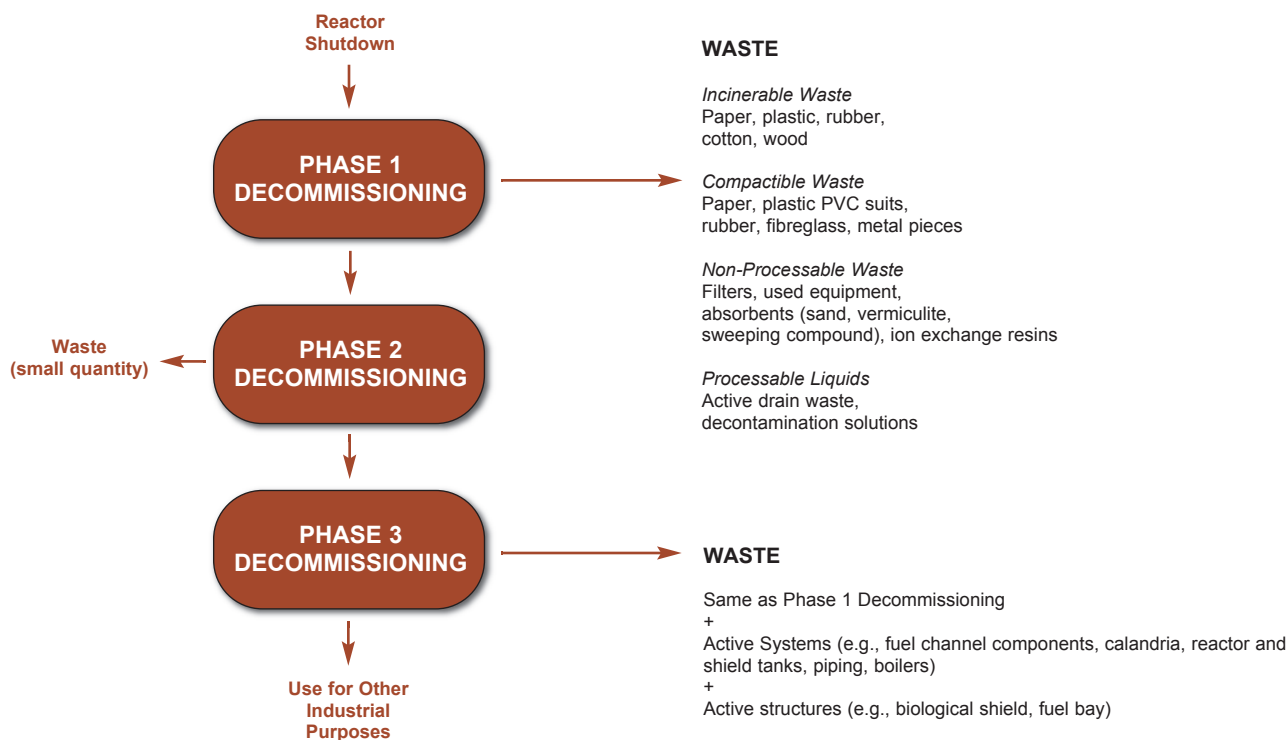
Reactor Shutdown

PHASE 1 DECOMMISSIONING

WASTE

*Incinerable Waste*
Paper, plastic, rubber, cotton, wood

*Compactible Waste*
Paper, plastic PVC suits, rubber, fibreglass, metal pieces

*Non-Processable Waste*
Filters, used equipment, absorbents (sand, vermiculite, sweeping compound), ion exchange resins

*Processable Liquids*
Active drain waste, decontamination solutions

Waste (small quantity)

PHASE 2 DECOMMISSIONING

PHASE 3 DECOMMISSIONING

WASTE

Same as Phase 1 Decommissioning
+
Active Systems (e.g., fuel channel components, calandria, reactor and shield tanks, piping, boilers)
+
Active structures (e.g., biological shield, fuel bay)

Use for Other Industrial Purposes